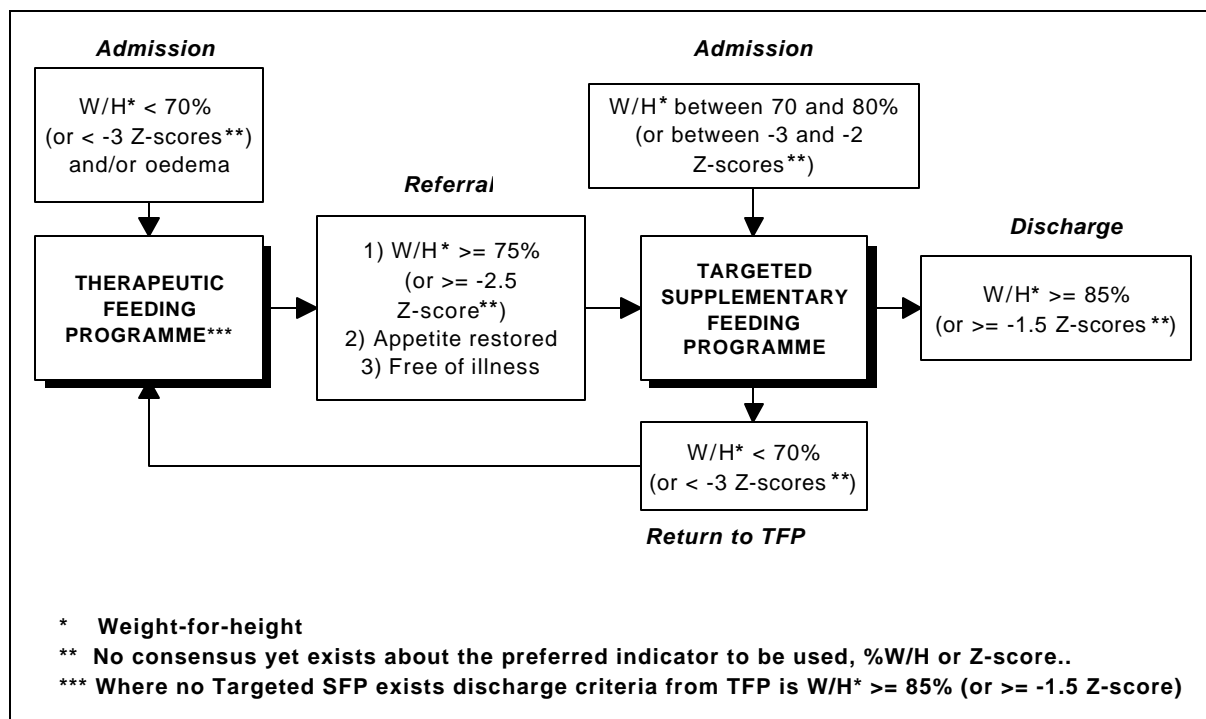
Admission

W/H* < 70% (or < -3 Z-scores**) and/or oedema

THERAPEUTIC FEEDING PROGRAMME***

Referral

1) W/H* >= 75% (or >= -2.5 Z-score**)
2) Appetite restored
3) Free of illness

Admission

W/H* between 70 and 80% (or between -3 and -2 Z-scores**)

TARGETED SUPPLEMENTARY FEEDING PROGRAMME

Discharge

W/H* >= 85% (or >= -1.5 Z-scores**)

W/H* < 70% (or < -3 Z-scores**)

Return to TFP

* Weight-for-height
** No consensus yet exists about the preferred indicator to be used, %W/H or Z-score..
*** Where no Targeted SFP exists discharge criteria from TFP is W/H* >= 85% (or >= -1.5 Z-score)